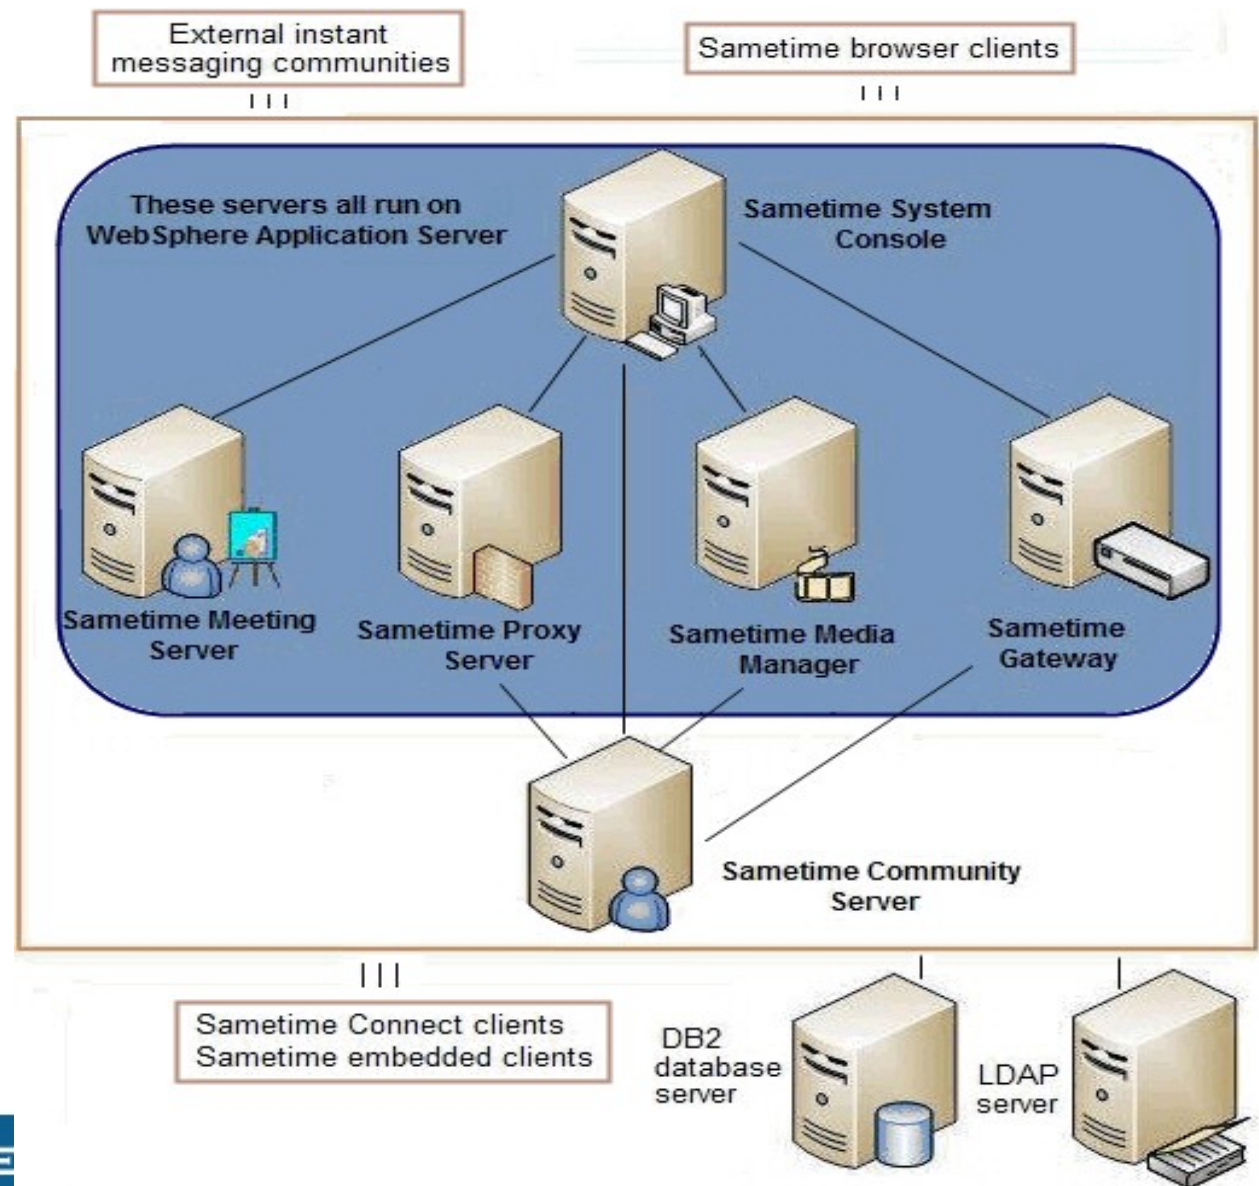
External instant messaging communities

Sametime browser clients

These servers all run on WebSphere Application Server

Sametime System Console

Sametime Meeting Server

Sametime Proxy Server

Sametime Media Manager

Sametime Gateway

Sametime Community Server

Sametime Connect clients
Sametime embedded clients

DB2 database server

LDAP server